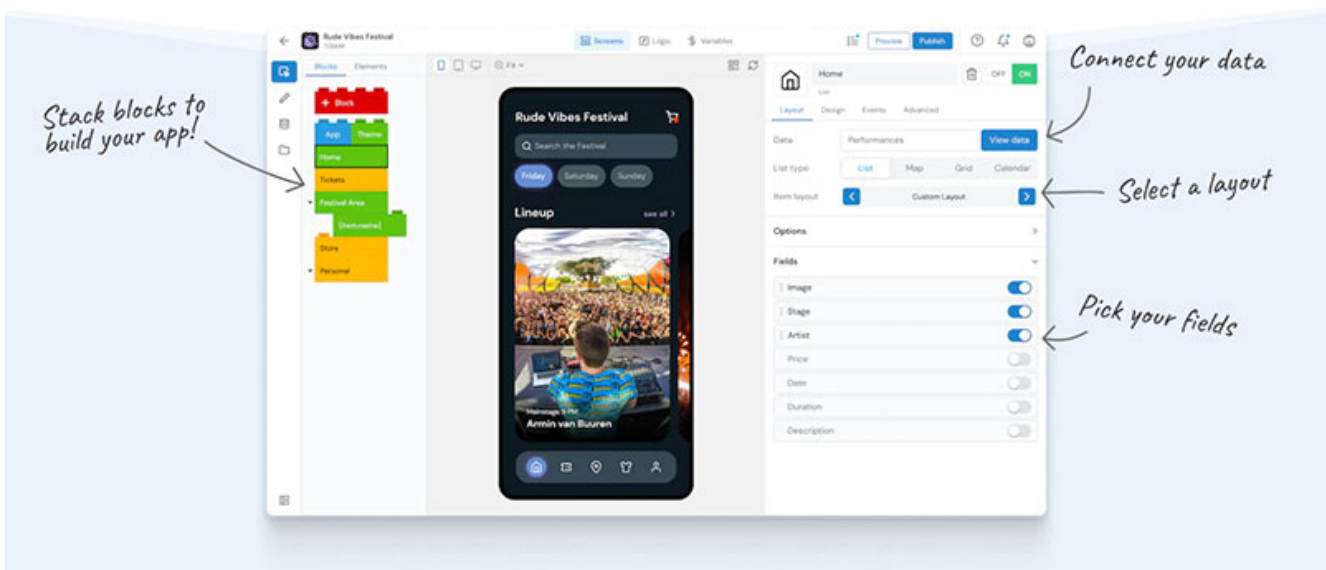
Stack blocks to build your app!

Connect your data

Select a layout

Pick your fields

Rude Vibes Festival
Tribeer

Screens Login Variables

Preview Publish

Blocks Elements

+ Block
App Theme
Home
Tickets
Festival Area
[item name]
Store
Personal

Fit

Rude Vibes Festival
Search the Festival
Friday Saturday Sunday
Lineup
see all
Mainstage 9 PM
Armin van Buuren

Home
List
OFF ON

Layout Design Events Advanced

Data Performances View data
List type List Map Grid Calendar
Item layout Custom Layout

Options

Fields
Image
Stage
Artist
Price
Date
Duration
Description